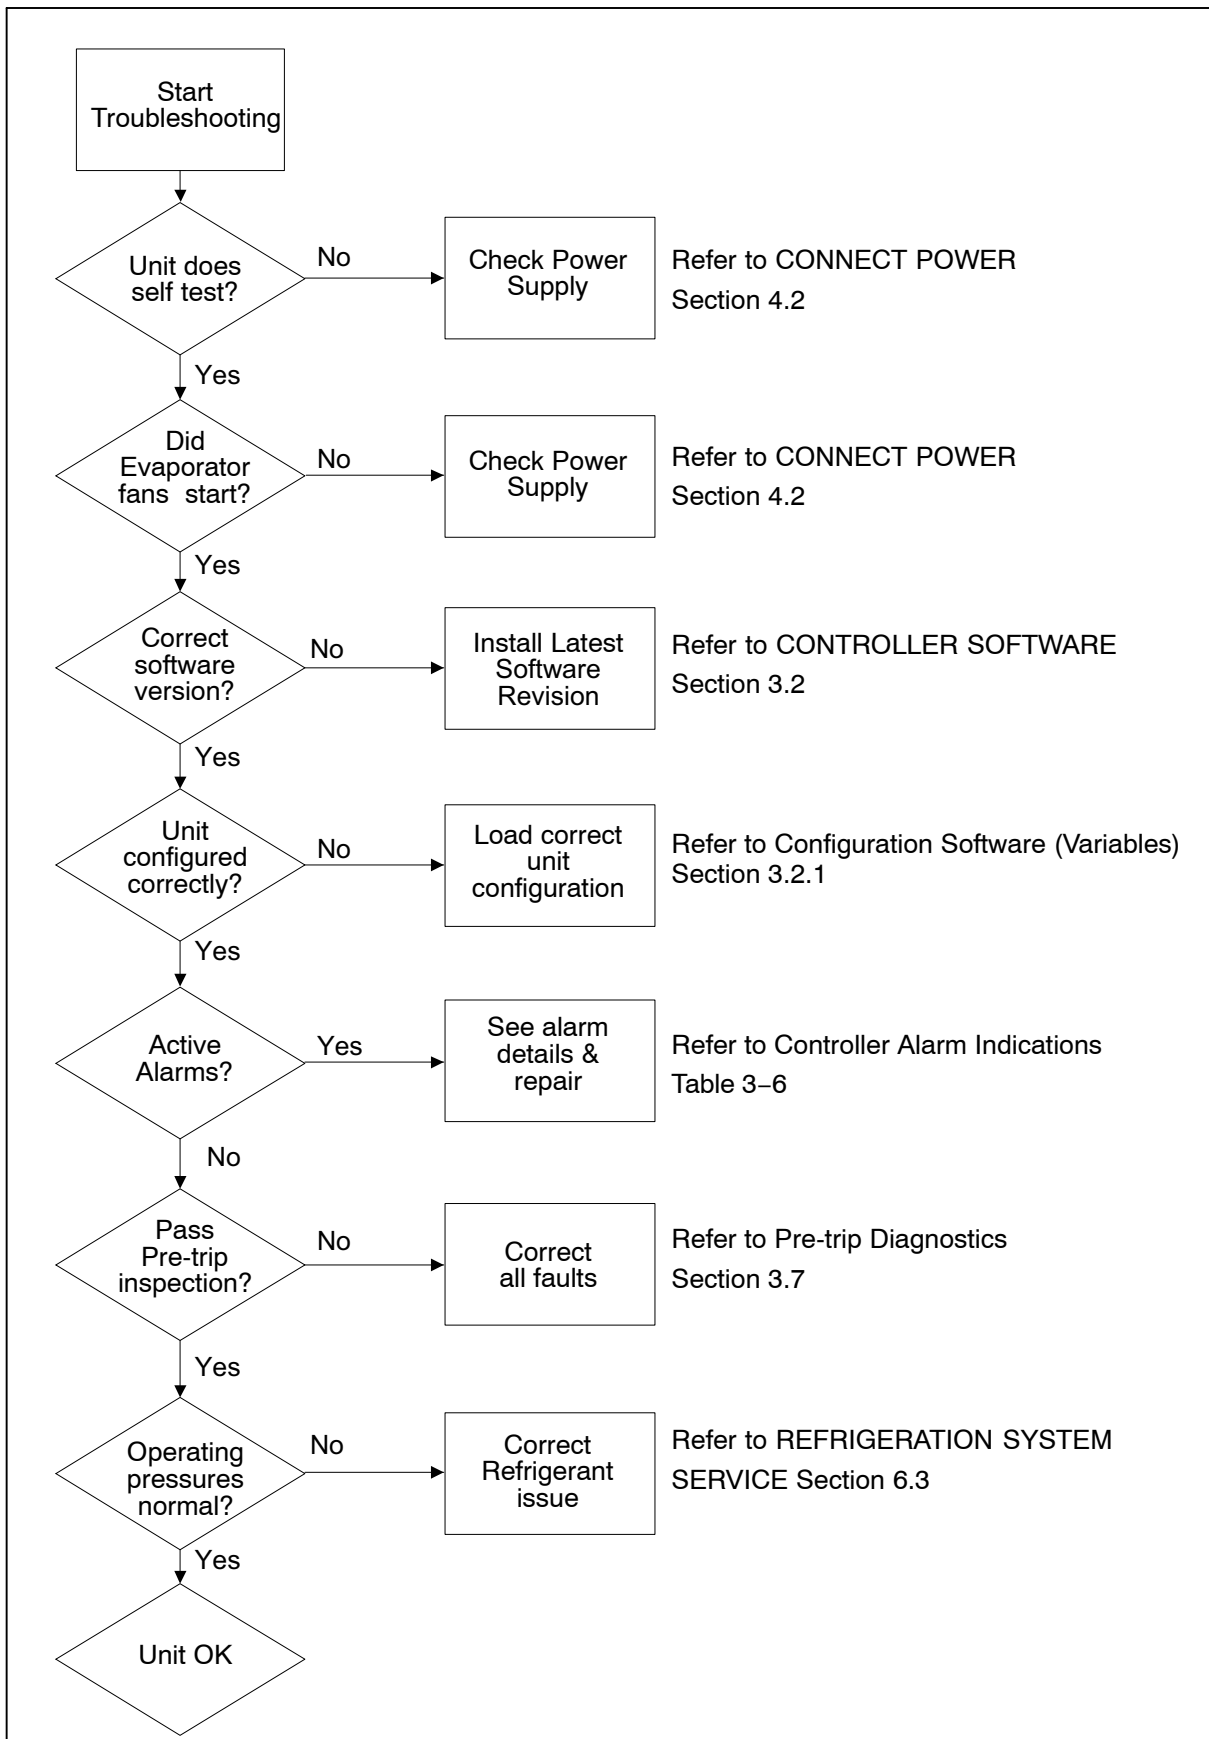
Start Troubleshooting

Unit does self test?

No

Check Power Supply

Refer to CONNECT POWER Section 4.2

Yes

Did Evaporator fans start?

No

Check Power Supply

Refer to CONNECT POWER Section 4.2

Yes

Correct software version?

No

Install Latest Software Revision

Refer to CONTROLLER SOFTWARE Section 3.2

Yes

Unit configured correctly?

No

Load correct unit configuration

Refer to Configuration Software (Variables) Section 3.2.1

Yes

Active Alarms?

Yes

See alarm details & repair

Refer to Controller Alarm Indications Table 3−6

No

Pass Pre-trip inspection?

No

Correct all faults

Refer to Pre-trip Diagnostics Section 3.7

Yes

Operating pressures normal?

No

Correct Refrigerant issue

Refer to REFRIGERATION SYSTEM SERVICE Section 6.3

Yes

Unit OK